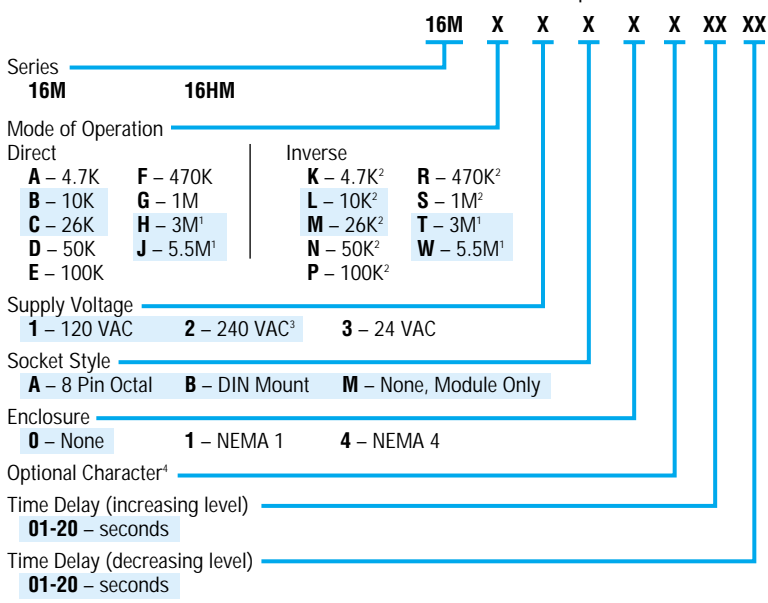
16M X X X X X XX XX

Series
16M 16HM

Mode of Operation
Direct
A – 4.7K F – 470K
B – 10K G – 1M
C – 26K H – 3M$^1$
D – 50K J – 5.5M$^1$
E – 100K

Inverse
K – 4.7K$^2$ R – 470K$^2$
L – 10K$^2$ S – 1M$^2$
M – 26K$^2$ T – 3M$^1$
N – 50K$^2$ W – 5.5M$^1$
P – 100K$^2$

Supply Voltage
1 – 120 VAC 2 – 240 VAC$^3$ 3 – 24 VAC

Socket Style
A – 8 Pin Octal B – DIN Mount M – None, Module Only

Enclosure
0 – None 1 – NEMA 1 4 – NEMA 4

Optional Character$^4$

Time Delay (increasing level)
01-20 – seconds

Time Delay (decreasing level)
01-20 – seconds